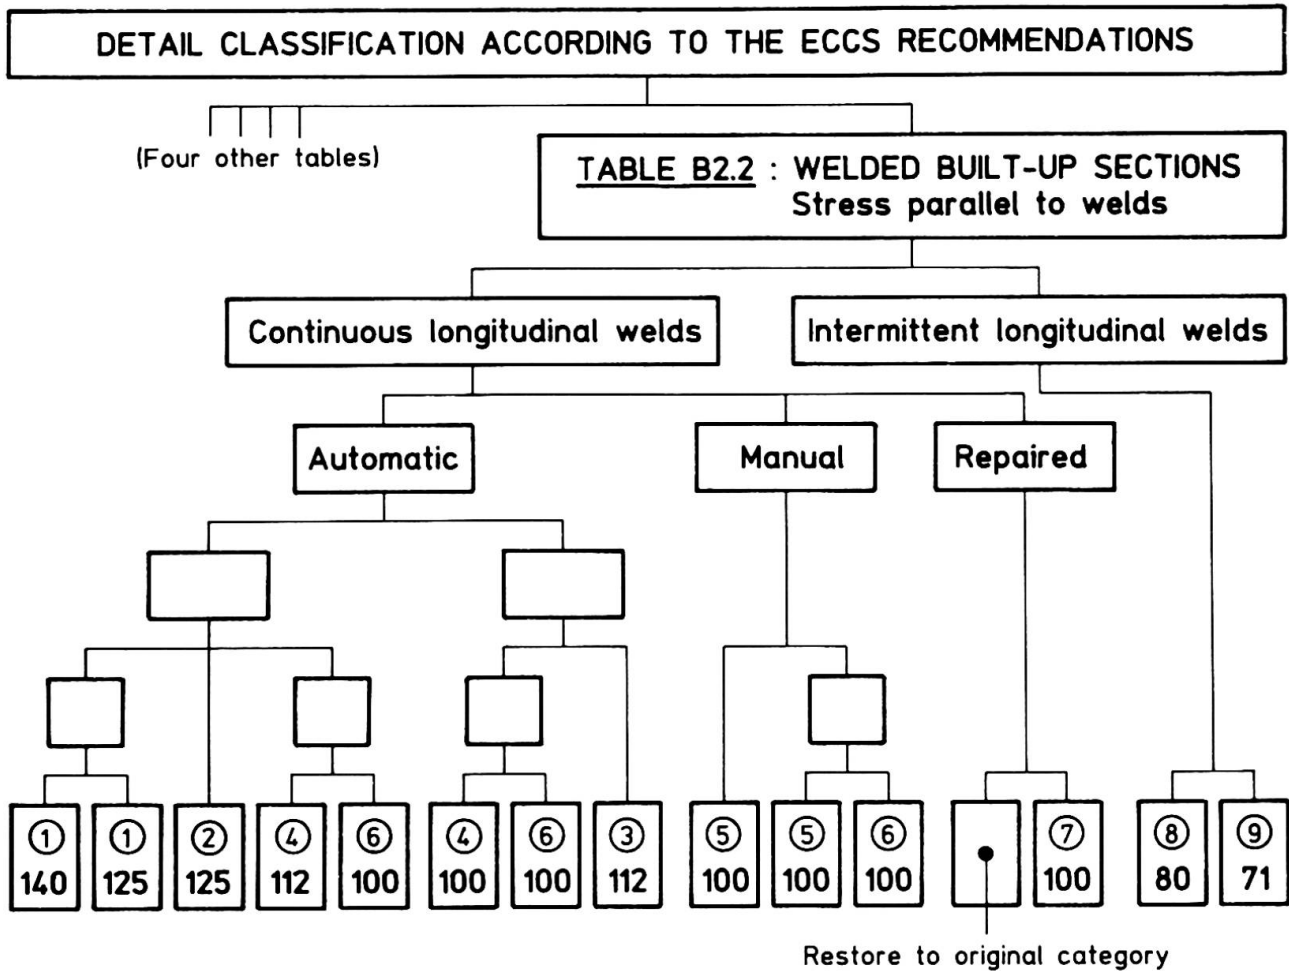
DETAIL CLASSIFICATION ACCORDING TO THE ECCS RECOMMENDATIONS

(Four other tables)

TABLE B2.2 : WELDED BUILT-UP SECTIONS
Stress parallel to welds

Continuous longitudinal welds

Intermittent longitudinal welds

Automatic

Manual

Repaired

① 140

① 125

② 125

④ 112

⑥ 100

④ 100

⑥ 100

③ 112

⑤ 100

⑤ 100

⑥ 100

⑦ 100

⑧ 80

⑨ 71

Restore to original category